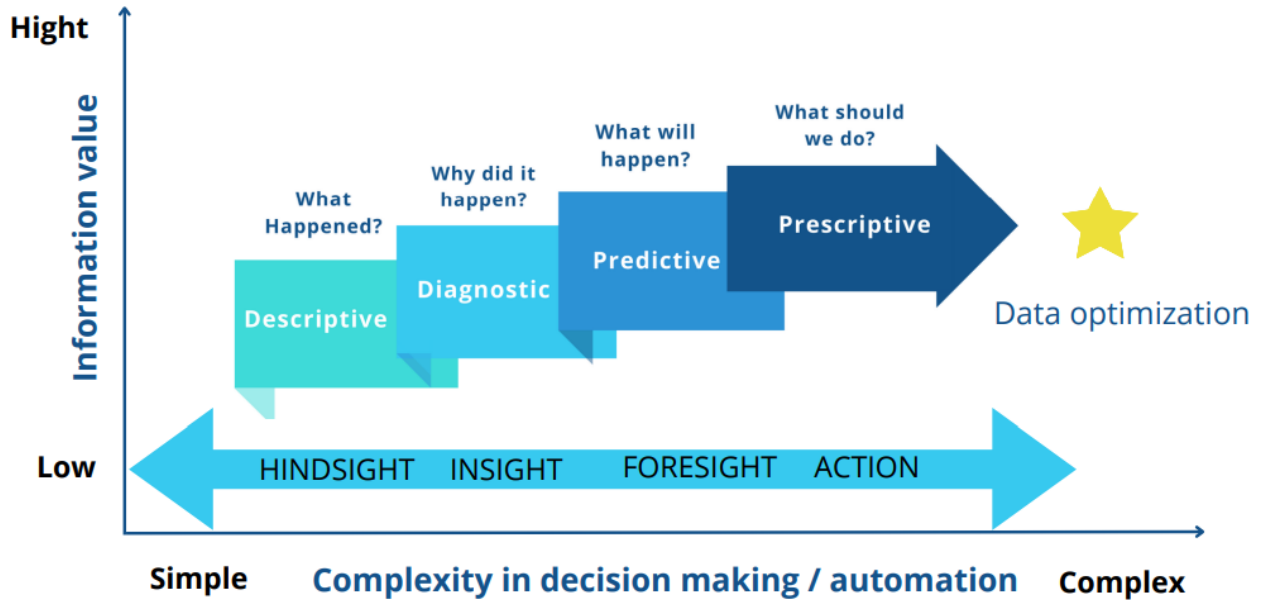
Hight

Information value

What Happened?

Descriptive

Why did it happen?

Diagnostic

What will happen?

Predictive

What should we do?

Prescriptive

Data optimization

Low

HINDSIGHT INSIGHT FORESIGHT ACTION

Simple

Complexity in decision making / automation

Complex